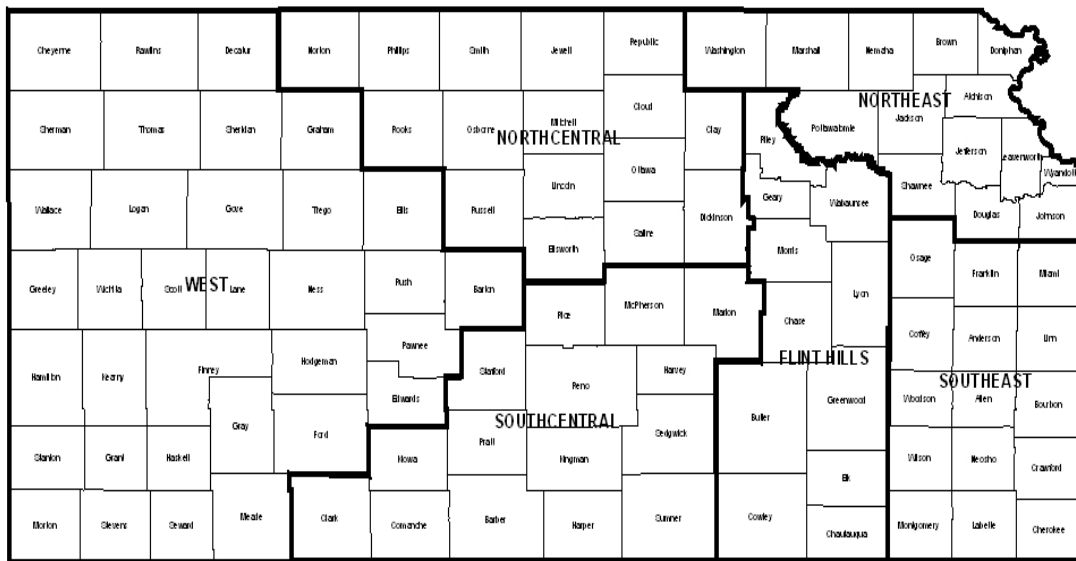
Cheyenne
Rawlins
Decatur
Norton
Phillips
Smith
Jewell
Republic
Washington
Marshall
Nemaha
Brown
Doniphan

Sherman
Thomas
Sheridan
Graham
Rooks
Osborne
Mitchell
NORTHCENTRAL
Cloud
Clay
Riley
Pottawatomie
NORTHEAST
Jackson
Atchison
Jefferson
Leavenworth
Wyandotte

Wallace
Logan
Gove
Trego
Ellis
Russell
Lincoln
Ottawa
Dickinson
Geary
Wabaunsee
Shawnee
Douglas
Johnson

Ellsworth
Saline
Morris

Greeley
Wichita
Scott
WEST
Lane
Ness
Rush
Barton
Rice
McPherson
Marion
Osage
Franklin
Miami
Lyon
Chase

Pawnee
Coffey
Anderson
Linn

Hamilton
Kearny
Finney
Hodgeman
Stafford
Reno
Harvey
FLINT HILLS
SOUTHEAST

Edwards
Butler
Greenwood
Woodson
Allen
Bourbon
Gray
SOUTHCENTRAL
Sedgwick

Stanton
Grant
Haskell
Ford
Kiowa
Pratt
Kingman
Wilson
Neosho
Crawford
Elk

Morton
Stevens
Seward
Meade
Clark
Comanche
Barber
Harper
Sumner
Cowley
Chautauqua
Montgomery
Labette
Cherokee